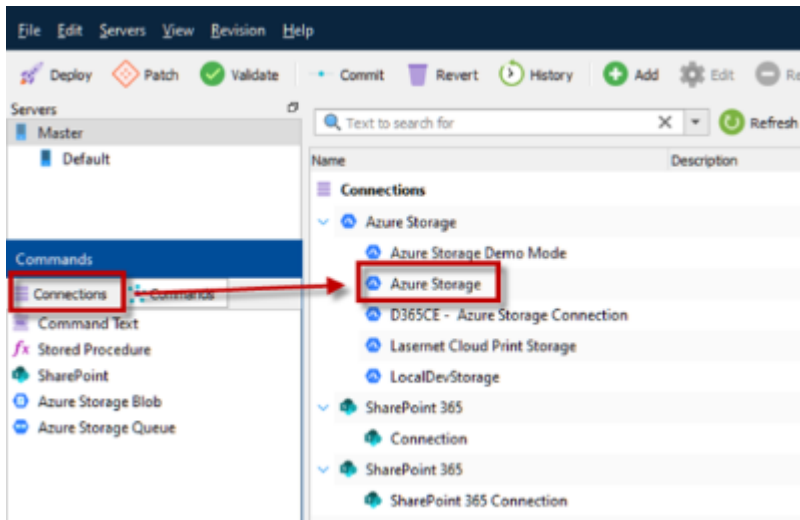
File Edit Servers View Revision Help

Deploy Patch Validate Commit Revert History Add Edit Re

Servers

Master

Default

Commands

Connections Commands

Command Text

Stored Procedure

SharePoint

Azure Storage Blob

Azure Storage Queue

Text to search for

Refresh

Name

Description

Connections

Azure Storage

Azure Storage Demo Mode

Azure Storage

D365CE - Azure Storage Connection

Lasernet Cloud Print Storage

LocalDevStorage

SharePoint 365

Connection

SharePoint 365

SharePoint 365 Connection